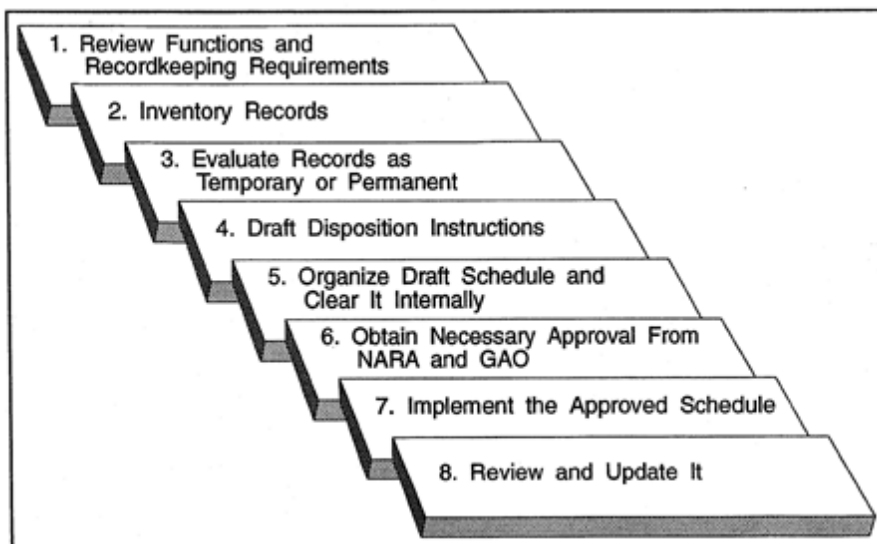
1. Review Functions and Recordkeeping Requirements

2. Inventory Records

3. Evaluate Records as Temporary or Permanent

4. Draft Disposition Instructions

5. Organize Draft Schedule and Clear It Internally

6. Obtain Necessary Approval From NARA and GAO

7. Implement the Approved Schedule

8. Review and Update It